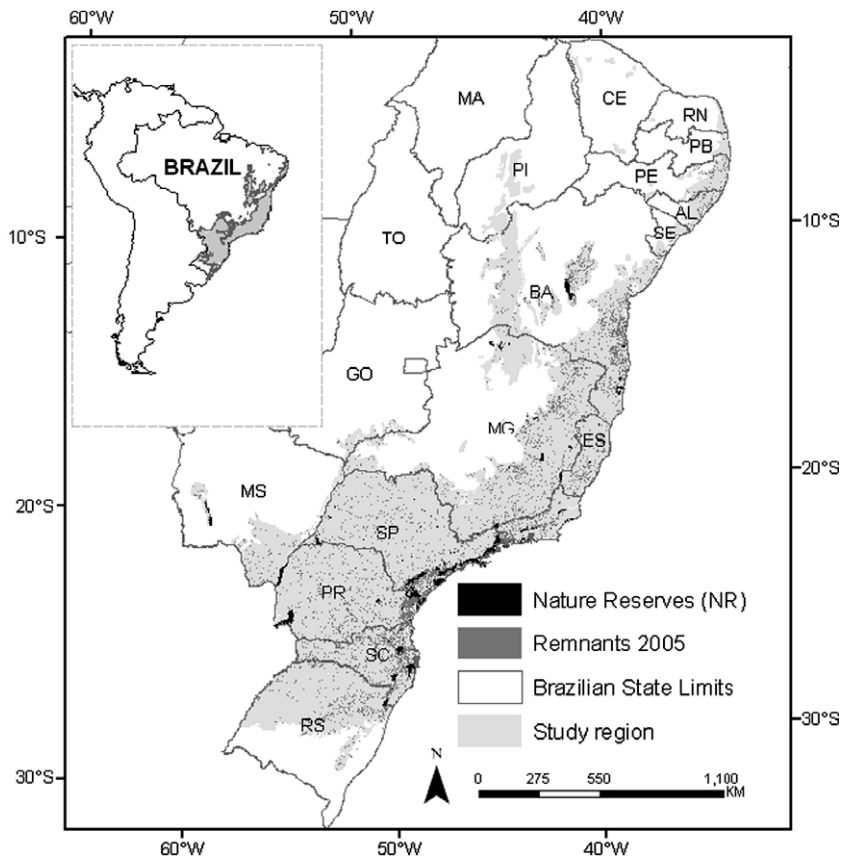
60°W 50°W 40°W

BRAZIL

MA
CE
RN
PB
PI
PE
AL
SE
TO
BA
GO
MG
ES
MS
SP
PR
SC
RS

10°S
20°S
30°S
10°S
20°S
30°S

Nature Reserves (NR)
Remnants 2005
Brazilian State Limits
Study region

N

0 275 550 1,100 KM

60°W 50°W 40°W